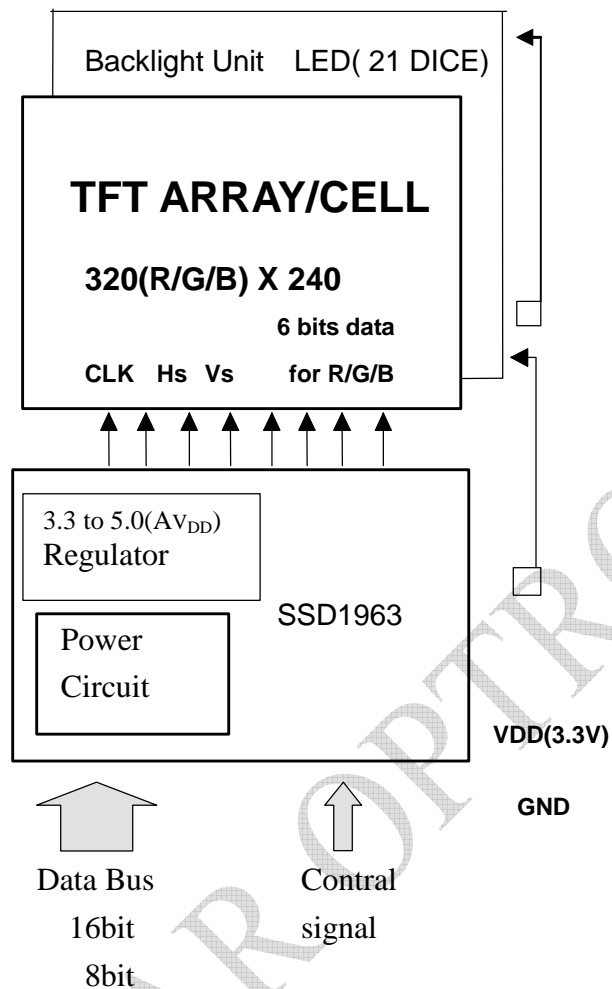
Backlight Unit LED( 21 DICE)

TFT ARRAY/CELL

320(R/G/B) X 240

6 bits data

CLK Hs Vs for R/G/B

3.3 to 5.0($AV_{DD}$)
Regulator

SSD1963

Power
Circuit

VDD(3.3V)

GND

Data Bus
16bit
8bit

Contral
signal

ROPTRO